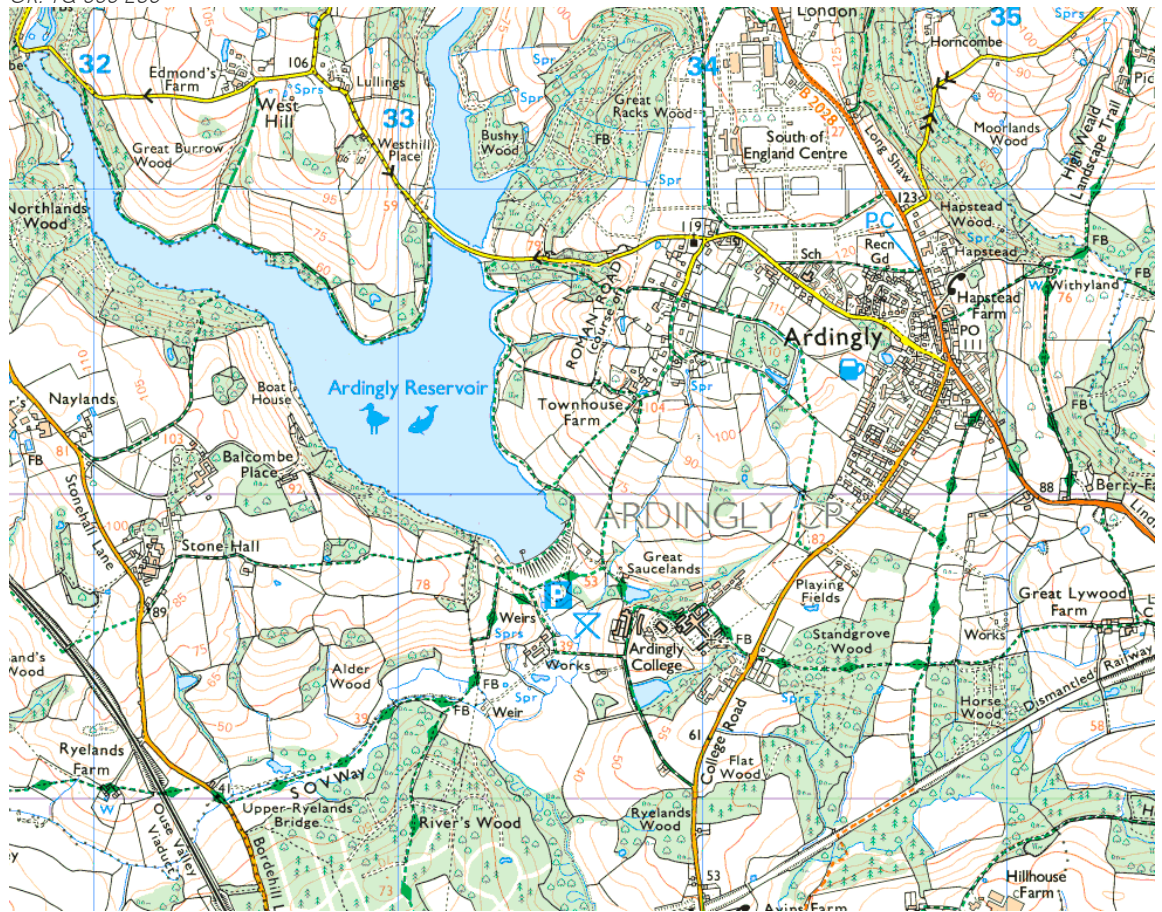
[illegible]
London
35
Sprs
32
Edmond's Farm
106
Lullings
West Hill
Sprs
Spr
34
Horncombe
Spr
Great Racks Wood
B 2028
Long Shaw
Moorlands Wood
High Weald Landscape Trail
33
Great Burrow Wood
Westhill Place
Bushy Wood
FB
South of England Centre
Spr
59
123
Hapstead Wood
Northlands Wood
95
75
119
PC
Recn Gd
Hapstead
FB
Sch
Spr
ROMAN ROAD
Course of
Withyland
Hapstead Farm
FB
Ardingly
PO
Naylands
Boat House
Ardingly Reservoir
Spr
Townhouse Farm
104
FB
FB
103
100
Balcombe Place
92
90
88
Berry-Fa
ARDINGLY CP
Stonehall Lane
100
Stone Hall
Great Saucelands
82
Playing Fields
Great Lywood Farm
78
53
89
P
Weirs
Sprs
39
Works
Ardingly College
FB
Standgrove Wood
Works
Alder Wood
FB
Spr
FB
Weir
Sprs
Horse Wood
Dismantled Railway
Ryelands Farm
39
S O V Way
61
College Road
Flat Wood
58
Upper-Ryelands Bridge
River's Wood
Ryelands Wood
Ouse Valley Viaduct
Borde hill
73
53
Hillhouse Farm
Axins Farm